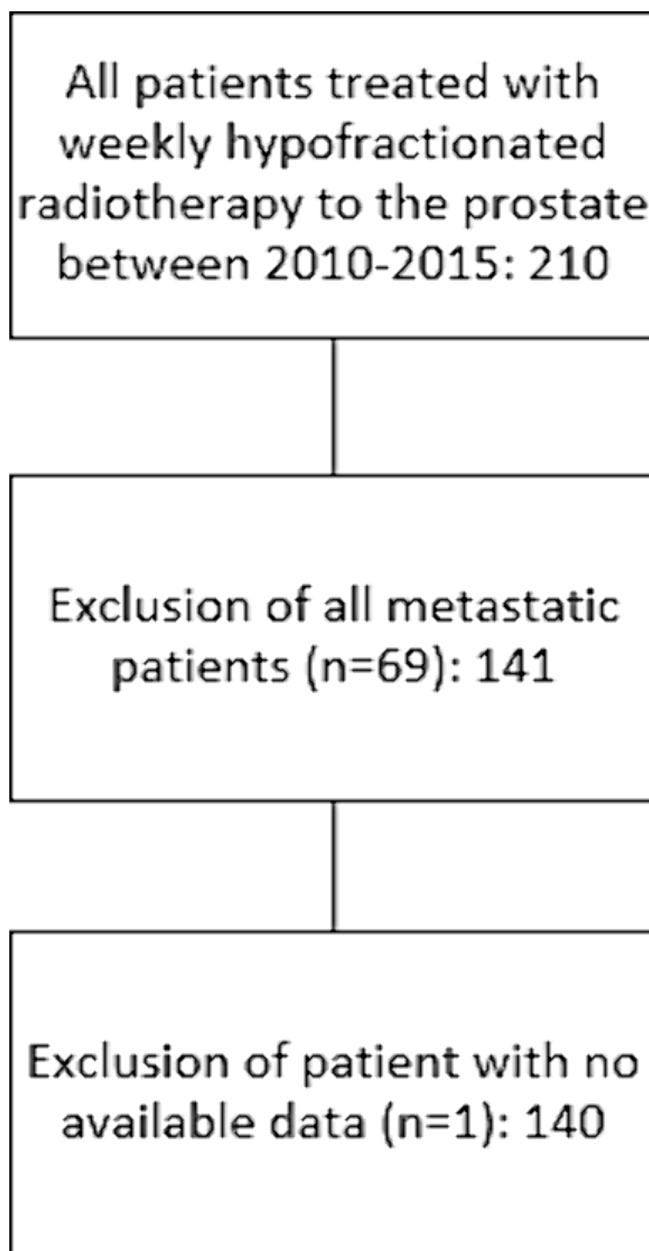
All patients treated with weekly hypofractionated radiotherapy to the prostate between 2010-2015: 210

Exclusion of all metastatic patients (n=69): 141

Exclusion of patient with no available data (n=1): 140